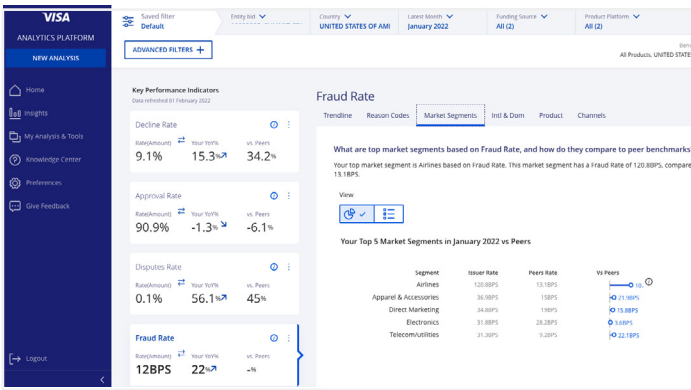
VISA
ANALYTICS PLATFORM
NEW ANALYSIS

Home
Insights
My Analysis & Tools
Knowledge Center
Preferences
Give Feedback

Logout

Saved filter
Default

Entity bid
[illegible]

Country
UNITED STATES OF AMI

Latest Month
January 2022

Funding Source
All (2)

Product Platform
All (2)

ADVANCED FILTERS +

Benc
All Products, UNITED STAT

Key Performance Indicators
Data refreshed 01 February 2022

Decline Rate
Rate(Amount) 9.1%
Your YoY% 15.3%
vs. Peers 34.2%

Approval Rate
Rate(Amount) 90.9%
Your YoY% -1.3%
vs. Peers -6.1%

Disputes Rate
Rate(Amount) 0.1%
Your YoY% 56.1%
vs. Peers 45%

Fraud Rate
Rate(Amount) 12BPS
Your YoY% 22%
vs. Peers -%

Fraud Rate

Trendline | Reason Codes | Market Segments | Intl & Dom | Product | Channels

What are top market segments based on Fraud Rate, and how do they compare to peer benchmarks

Your top market segment is Airlines based on Fraud Rate. This market segment has a Fraud Rate of 120.88BPS, compare 13.1BPS.

View

Your Top 5 Market Segments in January 2022 vs Peers

| Segment | Issuer Rate | Peers Rate | Vs Peers |
|---|---|---|---|
| Airlines | 120.88BPS | 13.1BPS | 10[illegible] |
| Apparel & Accessories | 36.9BPS | 15BPS | 21.98BPS |
| Direct Marketing | 34.89BPS | 19BPS | 15.89BPS |
| Electronics | 31.88BPS | 28.2BPS | 3.68BPS |
| Telecom/Utilities | 31.3BPS | 9.2BPS | 22.1BPS |